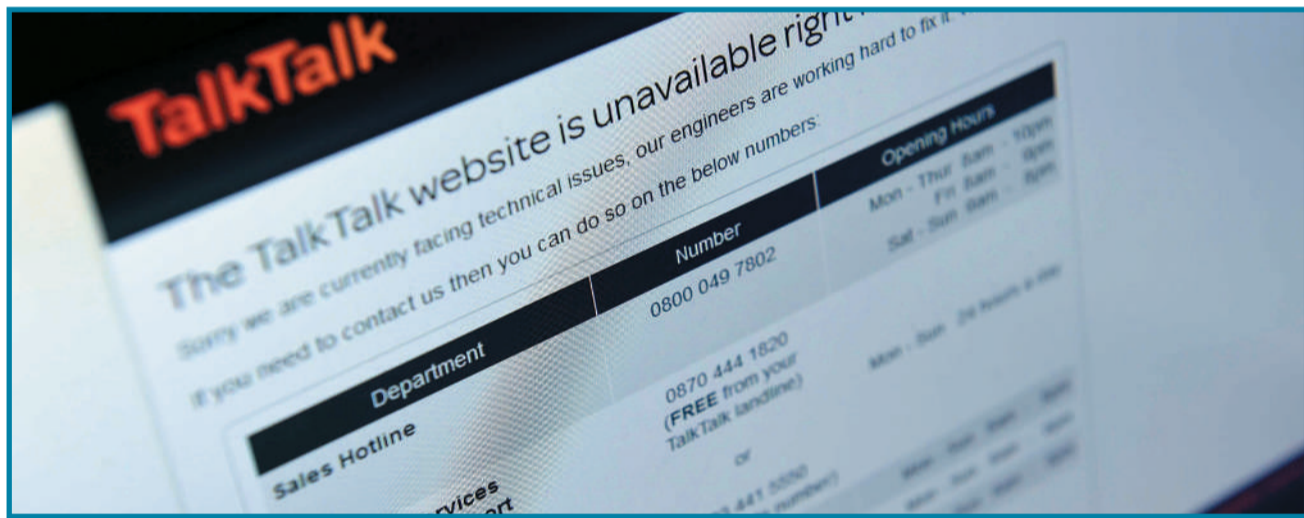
TalkTalk

The TalkTalk website is unavailable right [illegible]

Sorry we are currently facing technical issues, our engineers are working hard to fix it. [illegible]

If you need to contact us then you can do so on the below numbers:

| Department | Number | Opening Hours |
|---|---|---|
| | 0800 049 7802 | Mon - Thur 8am - 10pm Fri 8am - 9pm Sat - Sun 9am - 8pm |
| Sales Hotline | 0870 444 1820 (**FREE** from your TalkTalk landline) or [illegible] 441 5550 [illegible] number) | Mon - Sun 24 hours a day |
| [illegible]rvices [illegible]ort | | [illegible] |